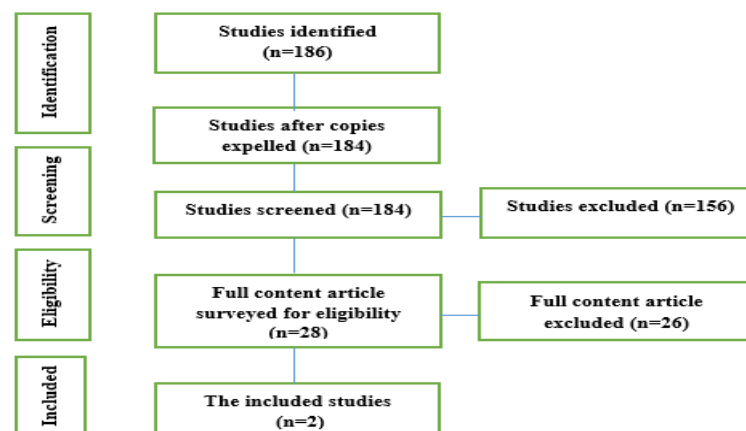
Identification

Studies identified (n=186)

Studies after copies expelled (n=184)

Screening

Studies screened (n=184)

Studies excluded (n=156)

Eligibility

Full content article surveyed for eligibility (n=28)

Full content article excluded (n=26)

Included

The included studies (n=2)